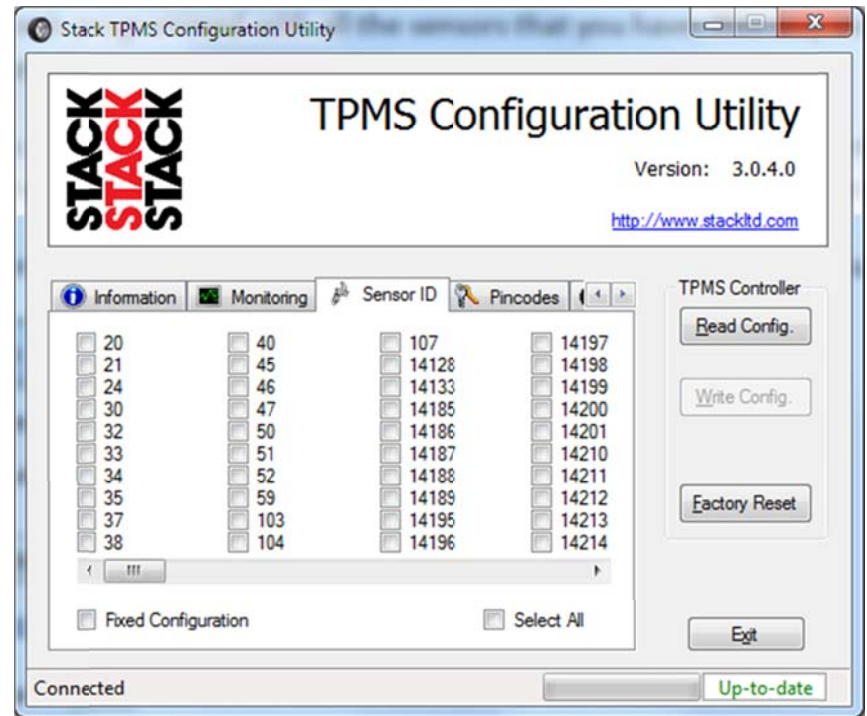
Stack TPMS Configuration Utility

STACK
STACK
STACK

TPMS Configuration Utility

Version: 3.0.4.0

http://www.stackltd.com

Information | Monitoring | Sensor ID | Pincodes

| | | | |
|---|---|---|---|
| 20 | 40 | 107 | 14197 |
| 21 | 45 | 14128 | 14198 |
| 24 | 46 | 14133 | 14199 |
| 30 | 47 | 14185 | 14200 |
| 32 | 50 | 14186 | 14201 |
| 33 | 51 | 14187 | 14210 |
| 34 | 52 | 14188 | 14211 |
| 35 | 59 | 14189 | 14212 |
| 37 | 103 | 14195 | 14213 |
| 38 | 104 | 14196 | 14214 |

Fixed Configuration

Select All

TPMS Controller

Read Config.

Write Config.

Factory Reset

Exit

Connected

Up-to-date